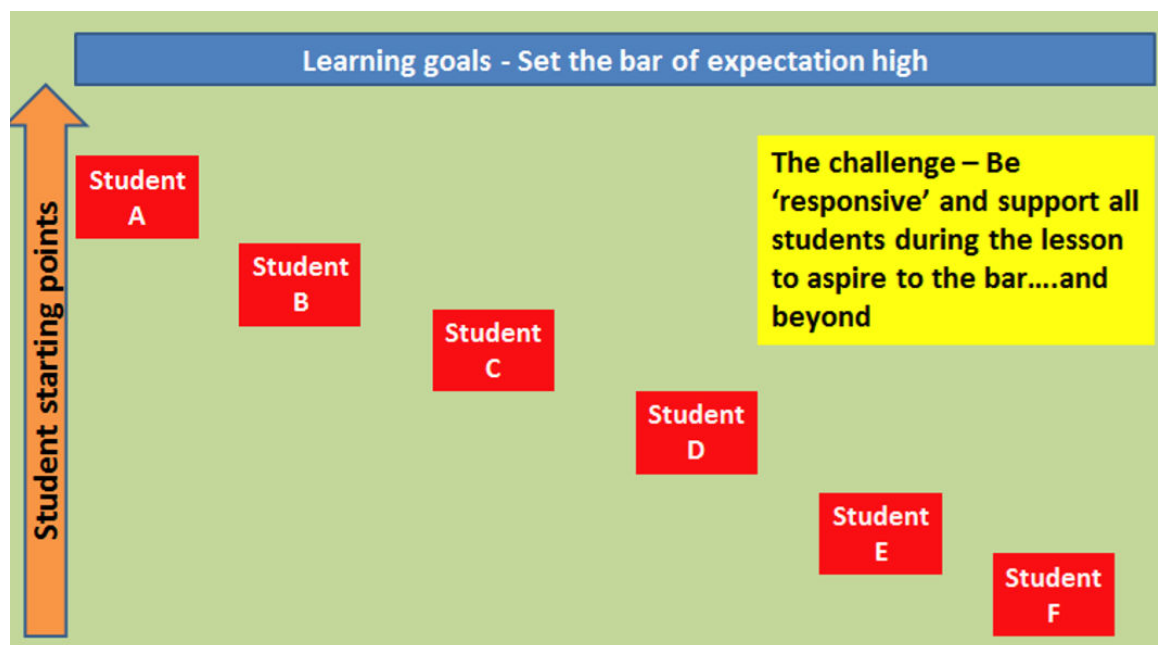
Learning goals - Set the bar of expectation high

Student starting points

Student A

Student B

Student C

Student D

Student E

Student F

The challenge – Be ‘responsive’ and support all students during the lesson to aspire to the bar….and beyond